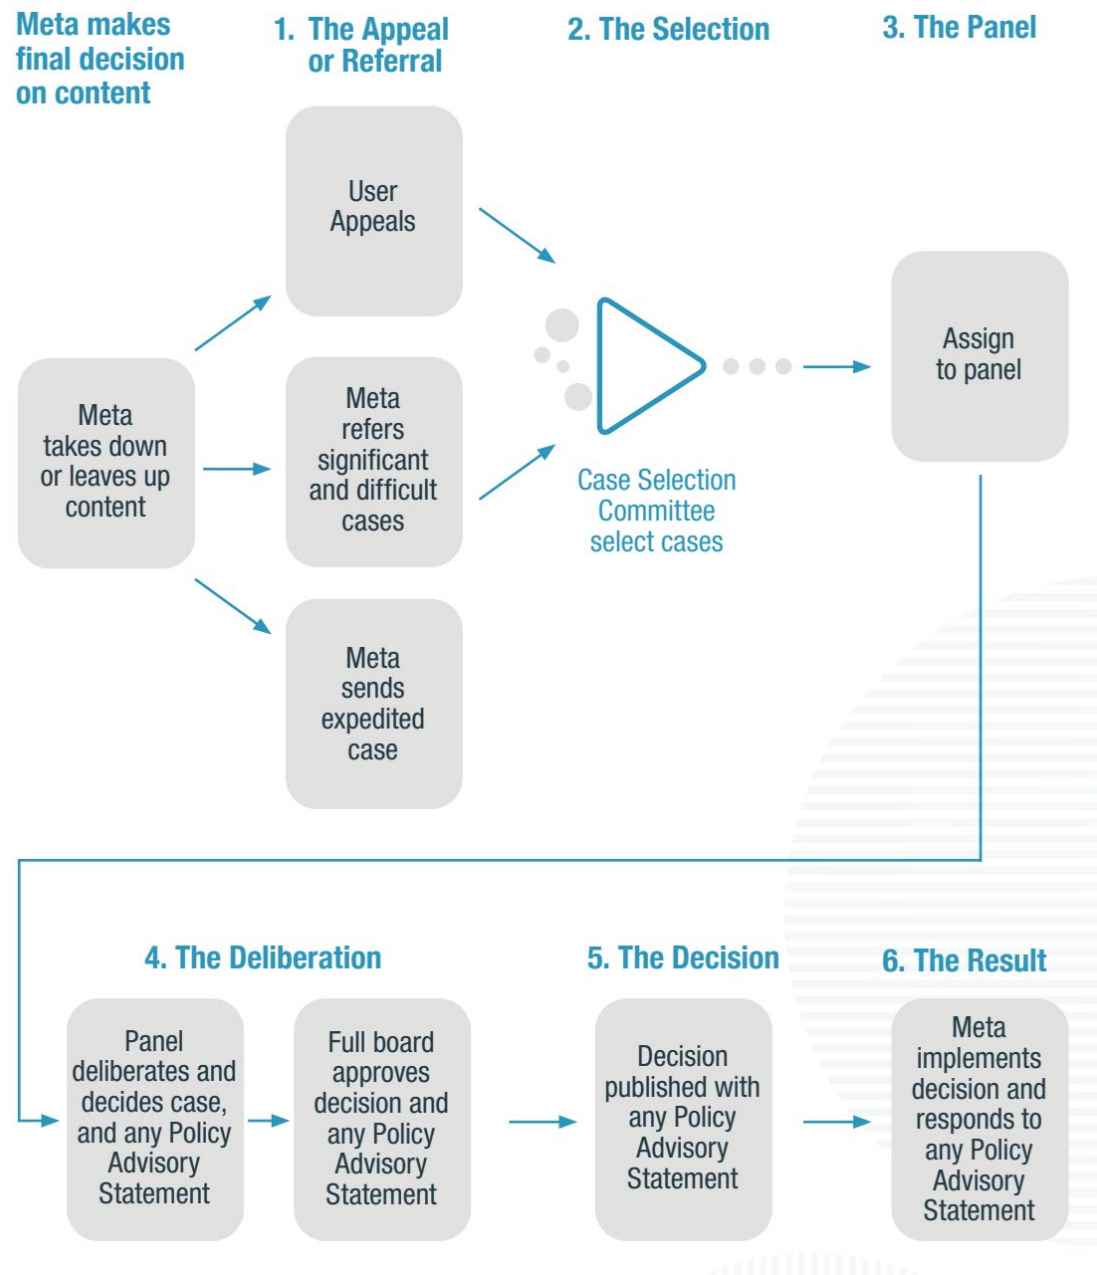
Meta makes final decision on content

1. The Appeal or Referral

2. The Selection

3. The Panel

User Appeals

Meta takes down or leaves up content

Meta refers significant and difficult cases

Meta sends expedited case

Case Selection Committee select cases

Assign to panel

4. The Deliberation

5. The Decision

6. The Result

Panel deliberates and decides case, and any Policy Advisory Statement

Full board approves decision and any Policy Advisory Statement

Decision published with any Policy Advisory Statement

Meta implements decision and responds to any Policy Advisory Statement